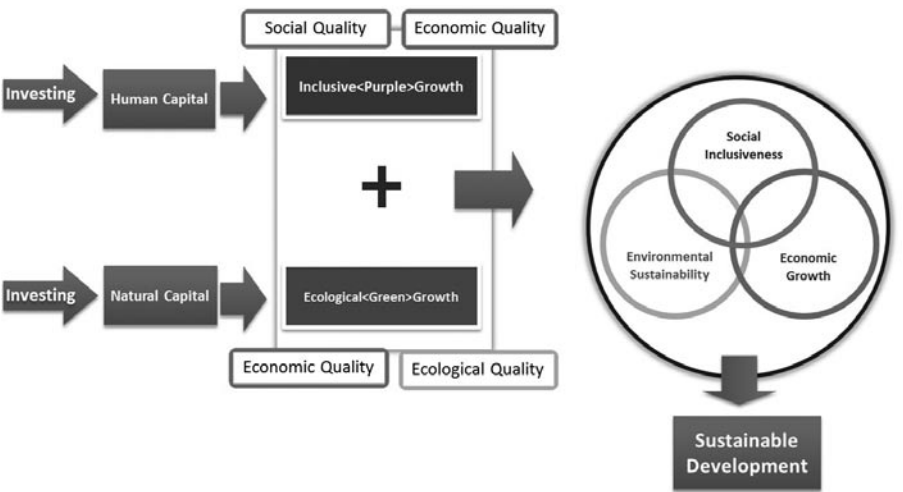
Social Quality

Economic Quality

Investing

Human Capital

Inclusive<Purple>Growth

+

Investing

Natural Capital

Ecological<Green>Growth

Economic Quality

Ecological Quality

Social Inclusiveness

Environmental Sustainability

Economic Growth

Sustainable Development